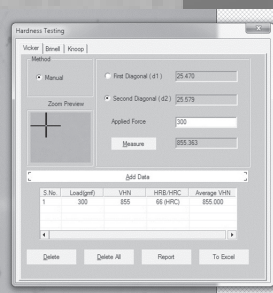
Hardness Testing

Vicker | Brinell | Knoop

Method

Manual

Zoom Preview

First Diagonal (d1) 25.470

Second Diagonal (d2) 25.579

Applied Force 300

Measure 855.363

Add Data

| S.No. | Load(gmf) | VHN | HRB/HRC | Average VHN |
|---|---|---|---|---|
| 1 | 300 | 855 | 66 (HRC) | 855.000 |

Delete | Delete All | Report | To Excel